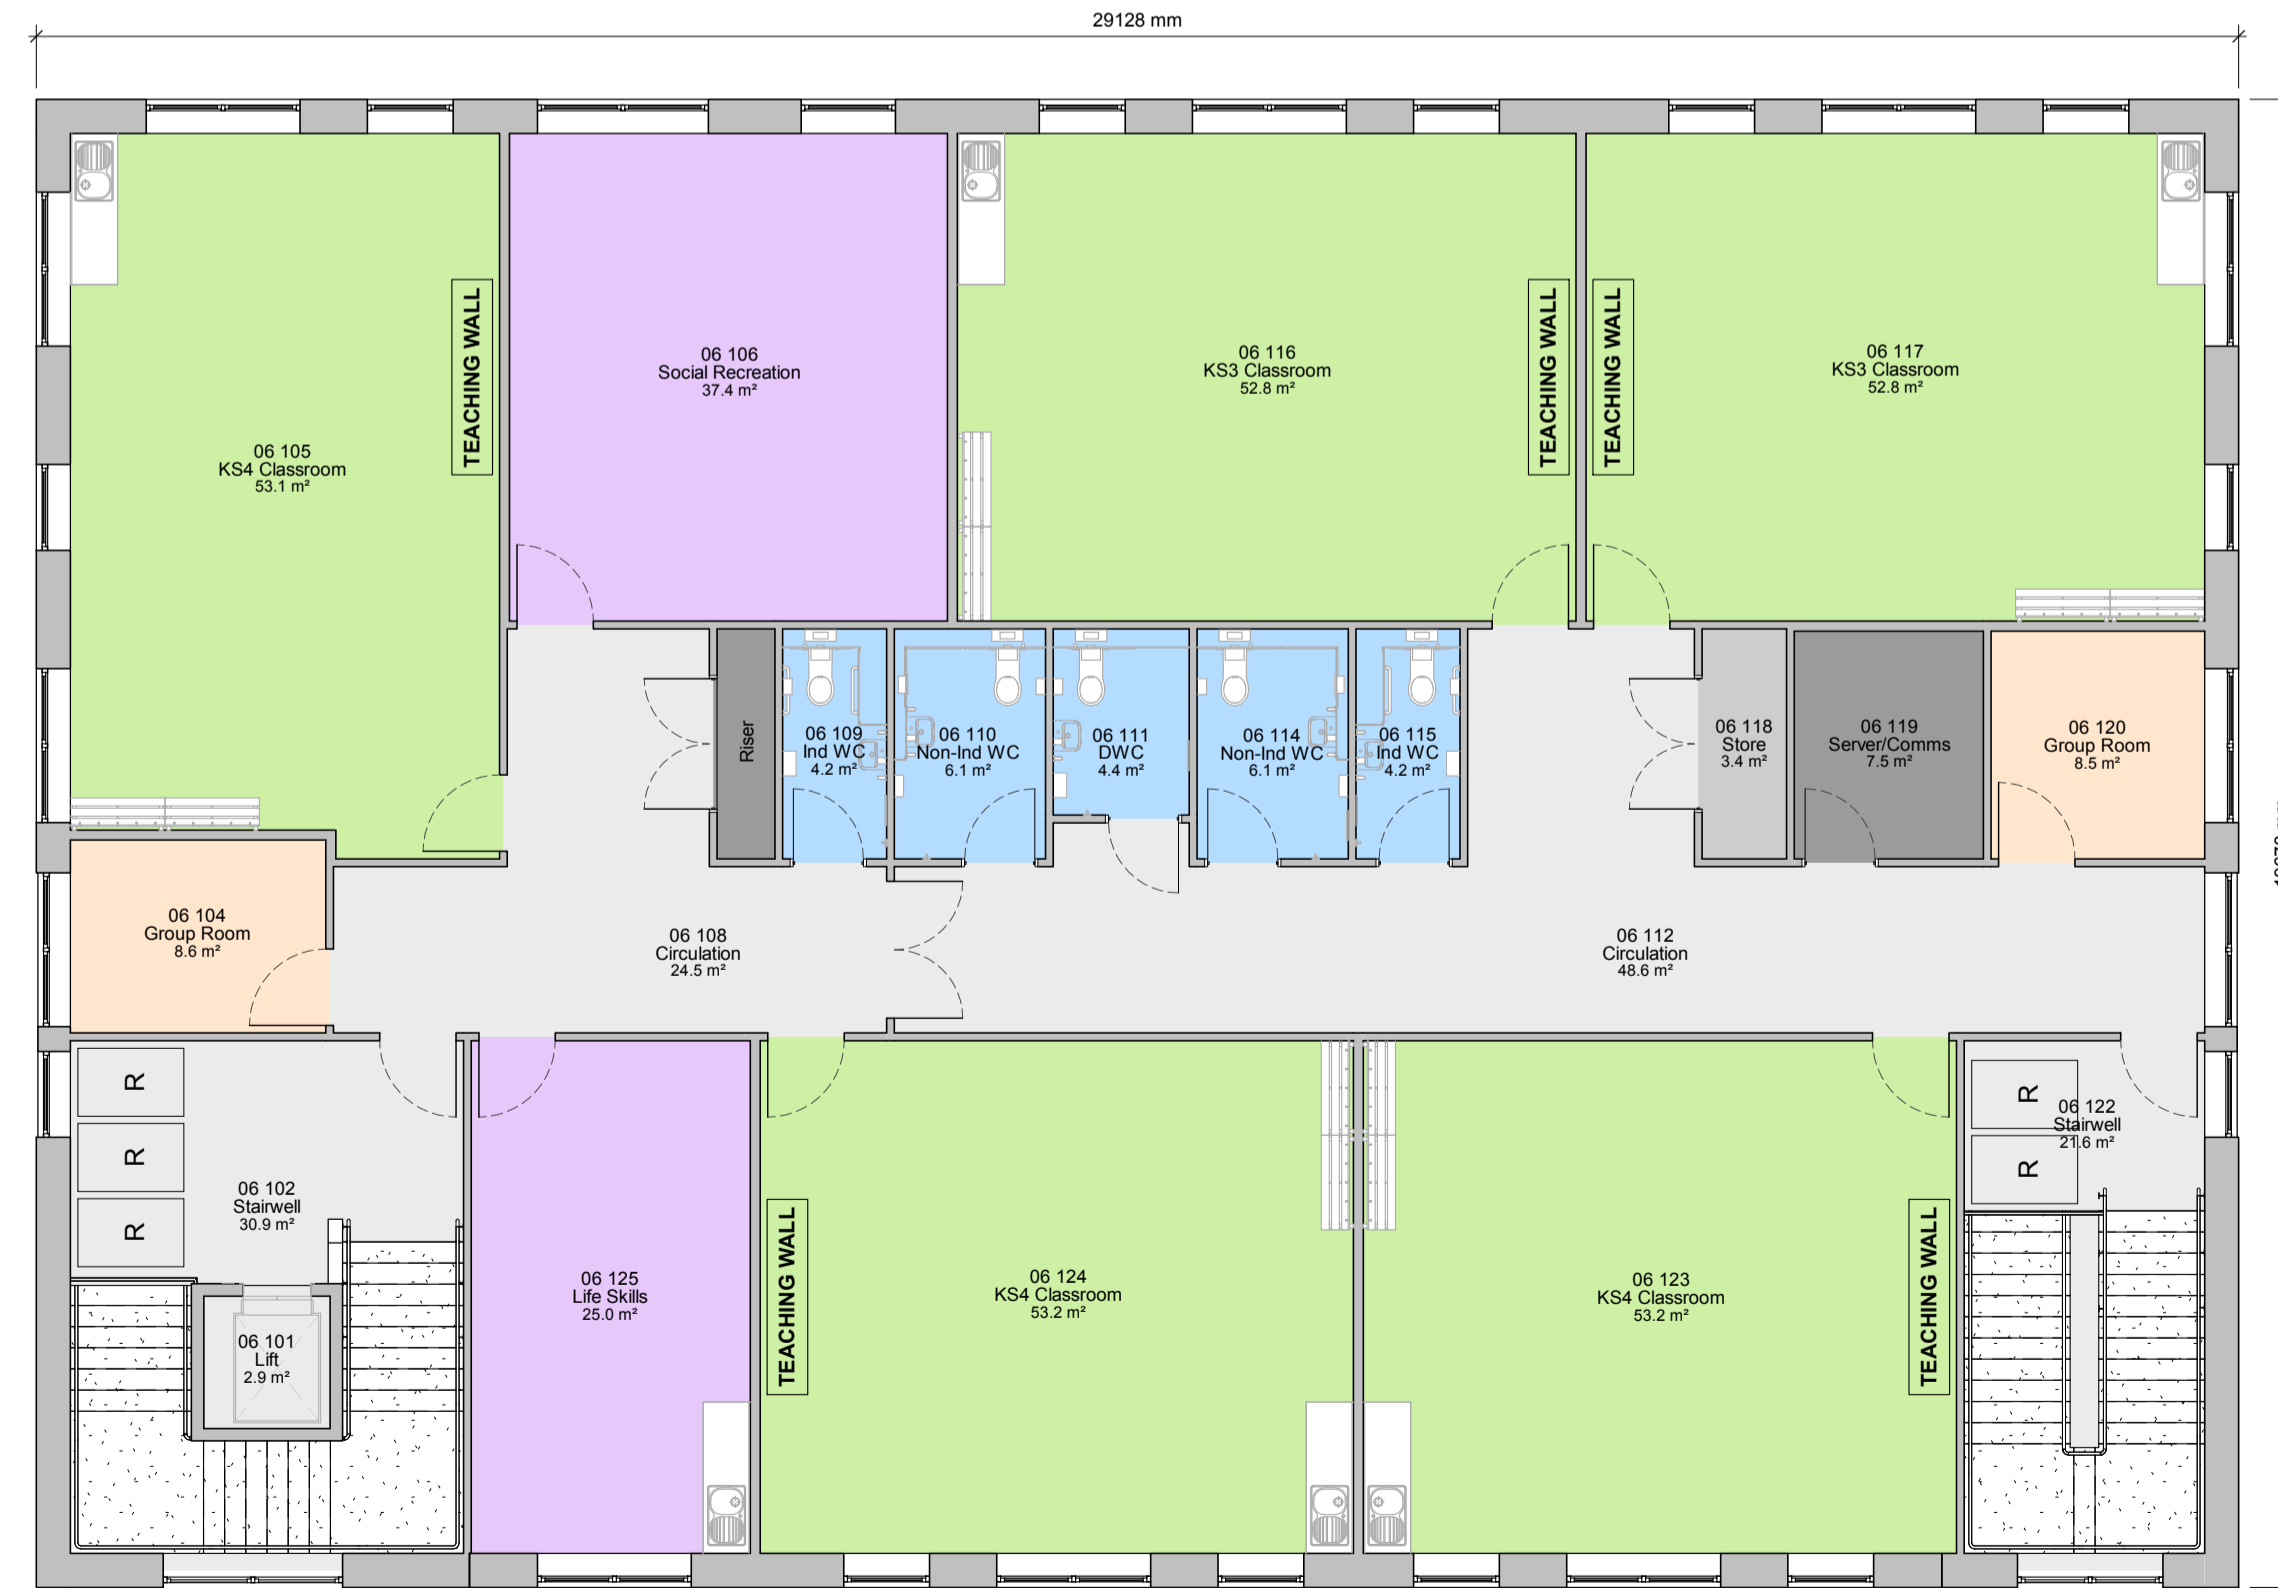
29128 mm

06 105
KS4 Classroom
53.1 m²

TEACHING WALL

06 106
Social Recreation
37.4 m²

06 116
KS3 Classroom
52.8 m²

TEACHING WALL

TEACHING WALL

06 117
KS3 Classroom
52.8 m²

Riser

06 109
Ind WC
4.2 m²

06 110
Non-Ind WC
6.1 m²

06 111
DWC
4.4 m²

06 114
Non-Ind WC
6.1 m²

06 115
Ind WC
4.2 m²

06 118
Store
3.4 m²

06 119
Server/Comms
7.5 m²

06 120
Group Room
8.5 m²

06 104
Group Room
8.6 m²

06 108
Circulation
24.5 m²

06 112
Circulation
48.6 m²

R

R

R

06 102
Stairwell
30.9 m²

06 101
Lift
2.9 m²

06 125
Life Skills
25.0 m²

TEACHING WALL

06 124
KS4 Classroom
53.2 m²

06 123
KS4 Classroom
53.2 m²

TEACHING WALL

R

R

06 122
Stairwell
21.6 m²